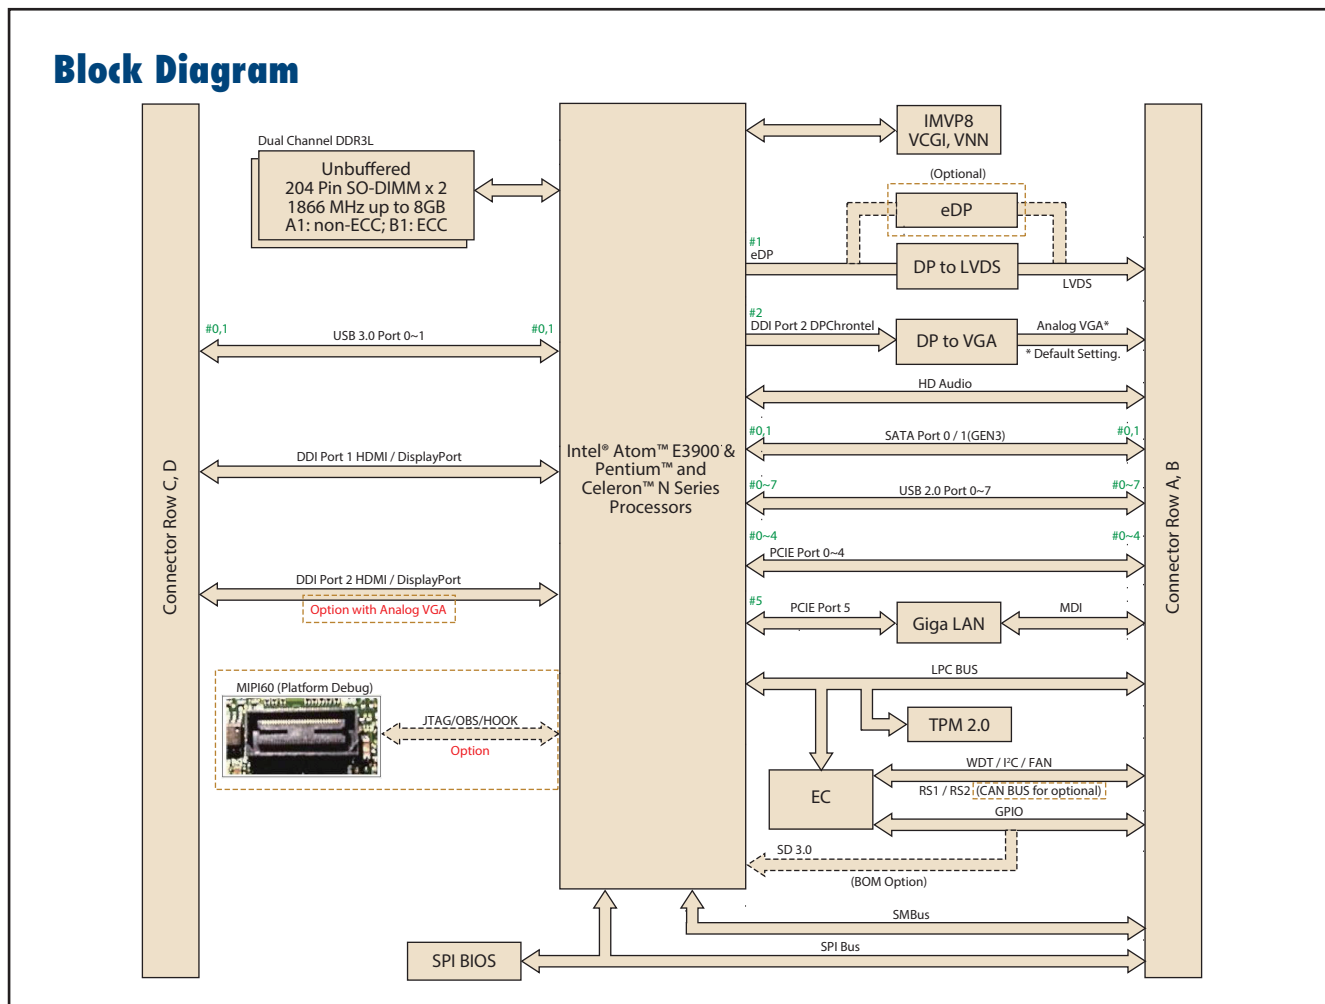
Block Diagram

Connector Row C, D

Dual Channel DDR3L

Unbuffered
204 Pin SO-DIMM x 2
1866 MHz up to 8GB
A1: non-ECC; B1: ECC

#0,1 USB 3.0 Port 0~1 #0,1

DDI Port 1 HDMI / DisplayPort

DDI Port 2 HDMI / DisplayPort

Option with Analog VGA

MIPI60 (Platform Debug)

JTAG/OBS/HOOK

Option

Intel® Atom™ E3900 & Pentium™ and Celeron™ N Series Processors

IMVP8
VCGI, VNN

(Optional)

eDP

#1
eDP

DP to LVDS

LVDS

#2
DDI Port 2 DPChrontel

DP to VGA

Analog VGA*

* Default Setting.

HD Audio

#0,1 SATA Port 0 / 1(GEN3) #0,1

#0~7 USB 2.0 Port 0~7 #0~7

#0~4 PCIE Port 0~4 #0~4

#5 PCIE Port 5

Giga LAN

MDI

LPC BUS

TPM 2.0

EC

WDT / I²C / FAN

RS1 / RS2 (CAN BUS for optional)

GPIO

SD 3.0

(BOM Option)

SMBus

SPI Bus

SPI BIOS

Connector Row A, B